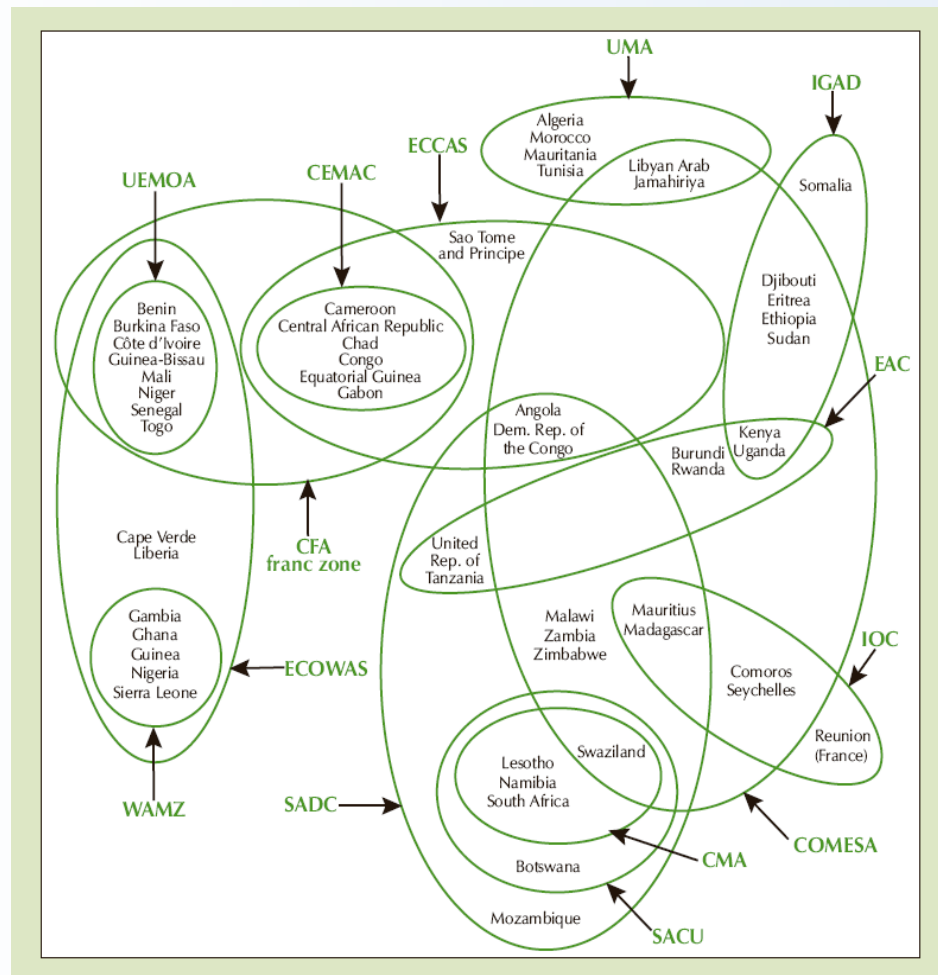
UMA

IGAD

Algeria
Morocco
Mauritania
Tunisia

Libyan Arab
Jamahiriya

ECCAS

Somalia

UEMOA

CEMAC

Sao Tome
and Principe

Benin
Burkina Faso
Côte d'Ivoire
Guinea-Bissau
Mali
Niger
Senegal
Togo

Cameroon
Central African Republic
Chad
Congo
Equatorial Guinea
Gabon

Djibouti
Eritrea
Ethiopia
Sudan

EAC

Angola
Dem. Rep. of
the Congo

Kenya
Uganda

Burundi
Rwanda

CFA
franc zone

Cape Verde
Liberia

United
Rep. of
Tanzania

Gambia
Ghana
Guinea
Nigeria
Sierra Leone

ECOWAS

Malawi
Zambia
Zimbabwe

Mauritius
Madagascar

IOC

Comoros
Seychelles

Reunion
(France)

WAMZ

SADC

Lesotho
Namibia
South Africa

Swaziland

COMESA

CMA

Botswana

Mozambique

SACU